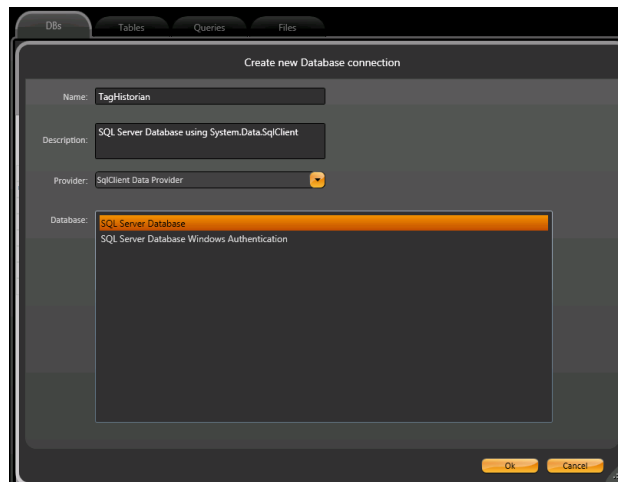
DBs
Tables
Queries
Files

Create new Database connection

Name: TagHistorian

Description: SQL Server Database using System.Data.SqlClient

Provider: SqlClient Data Provider

Database:
SQL Server Database
SQL Server Database Windows Authentication

Ok
Cancel